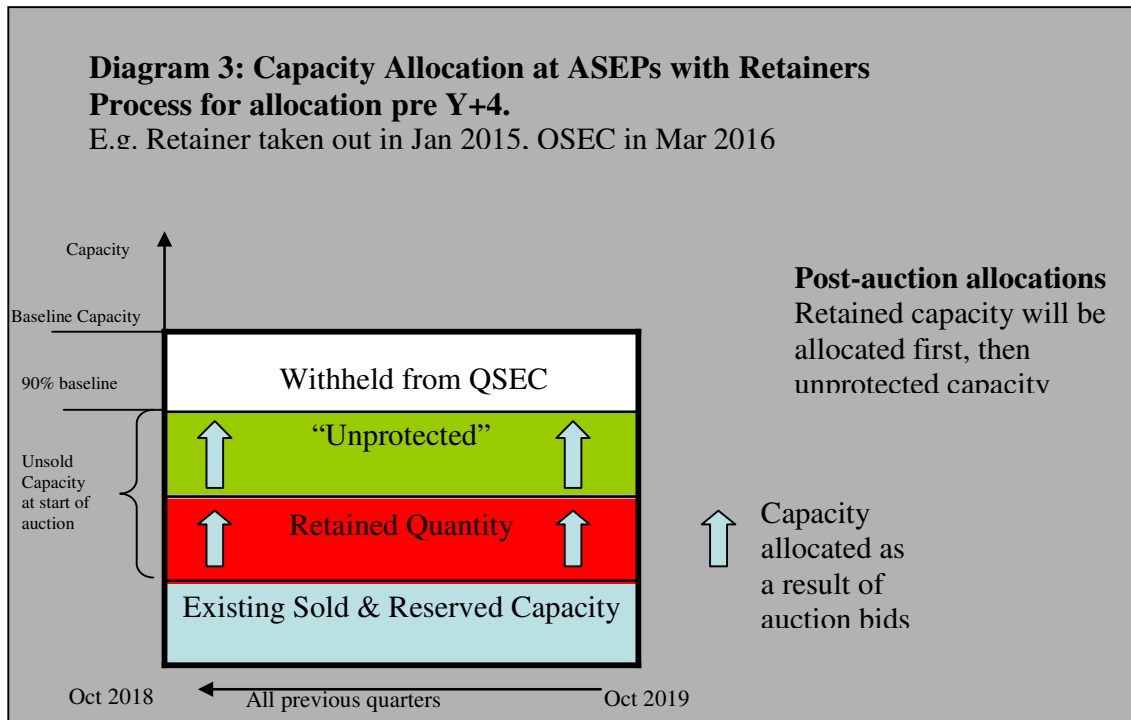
**Diagram 3: Capacity Allocation at ASEPs with Retainers**
**Process for allocation pre Y+4.**
E.g. Retainer taken out in Jan 2015, OSEC in Mar 2016

Capacity

Baseline Capacity

90% baseline

Unsold Capacity at start of auction

Withheld from QSEC

"Unprotected"

Retained Quantity

Existing Sold & Reserved Capacity

**Post-auction allocations**
Retained capacity will be allocated first, then unprotected capacity

Capacity allocated as a result of auction bids

Oct 2018

All previous quarters

Oct 2019